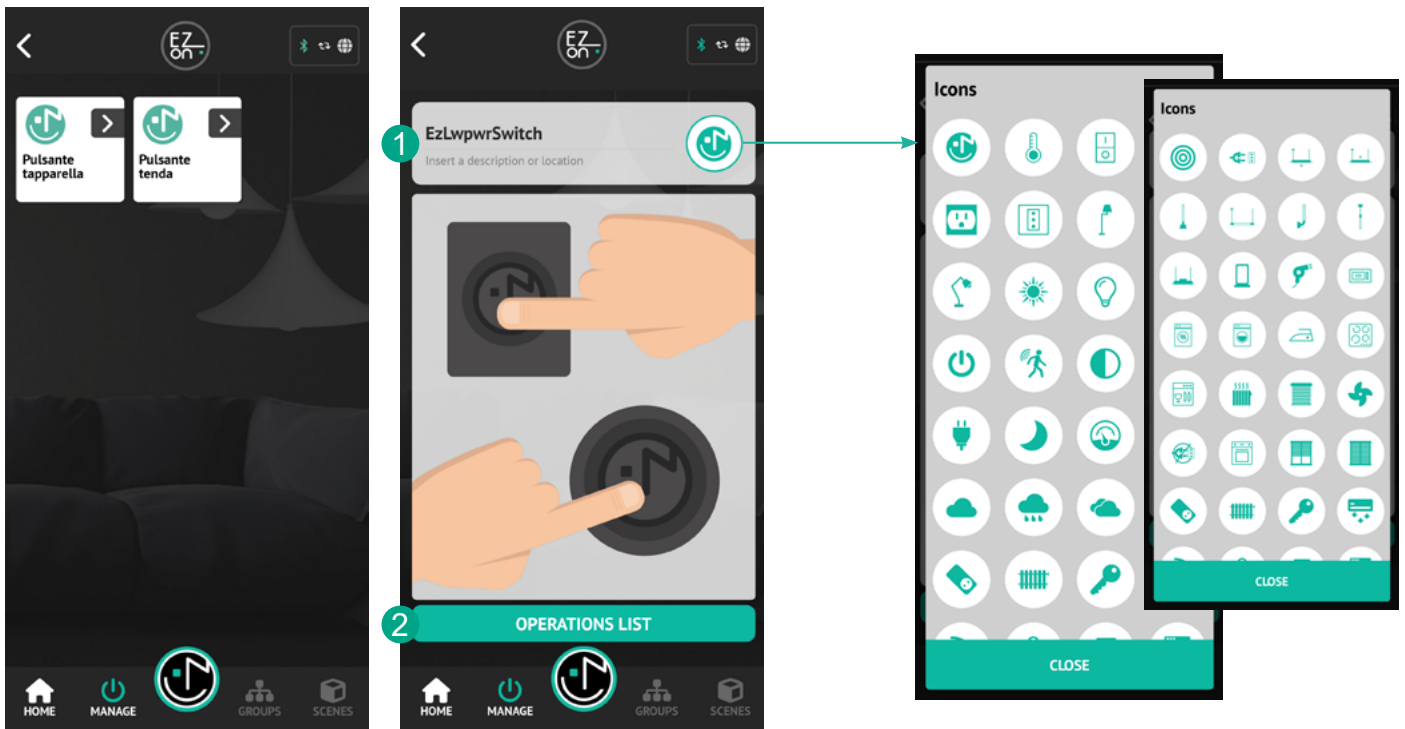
EZ on

Pulsante tapparella

Pulsante tenda

HOME MANAGE GROUPS SCENES

EZ on

1 EzLwpwrSwitch
Insert a description or location

2 OPERATIONS LIST

HOME MANAGE GROUPS SCENES

Icons

CLOSE

Icons

CLOSE